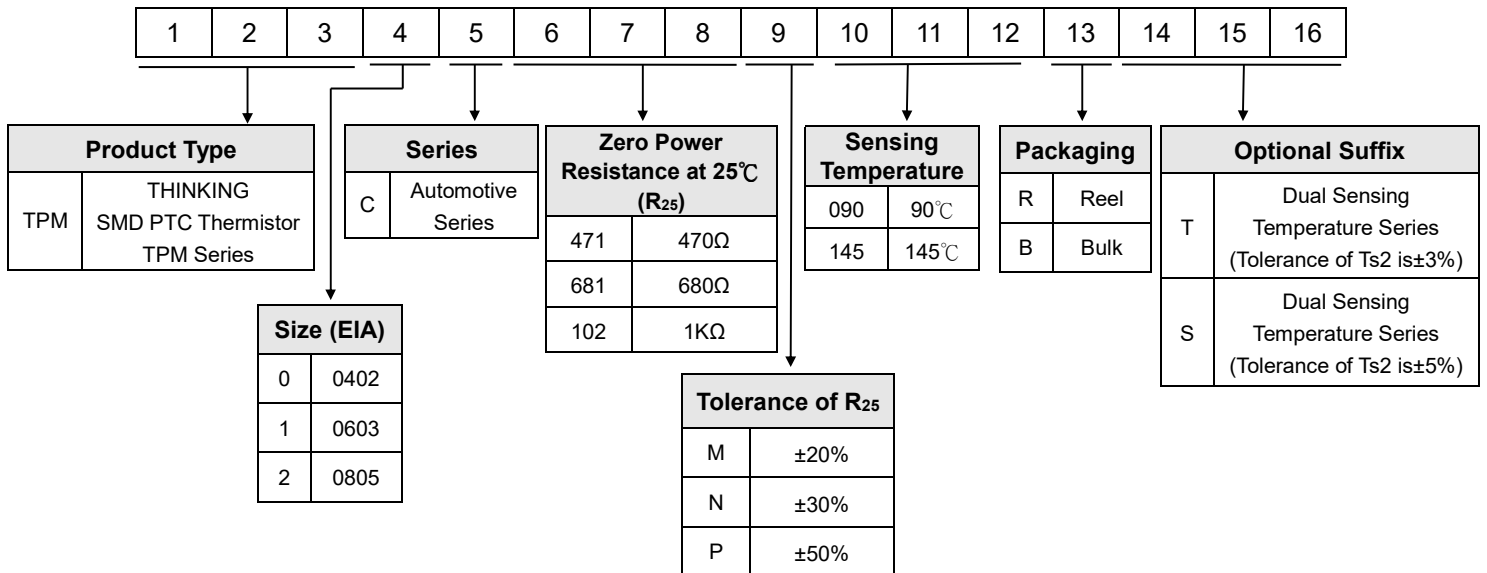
| 1 | 2 | 3 | 4 | 5 | 6 | 7 | 8 | 9 | 10 | 11 | 12 | 13 | 14 | 15 | 16 |
|---|---|---|---|---|---|---|---|---|---|---|---|---|---|---|---|

| Product Type | |
|---|---|
| TPM | THINKING SMD PTC Thermistor TPM Series |

| Size (EIA) | |
|---|---|
| 0 | 0402 |
| 1 | 0603 |
| 2 | 0805 |

| Series | |
|---|---|
| C | Automotive Series |

| Zero Power Resistance at 25℃ ($R_{25}$) | |
|---|---|
| 471 | 470Ω |
| 681 | 680Ω |
| 102 | 1KΩ |

| Tolerance of $R_{25}$ | |
|---|---|
| M | ±20% |
| N | ±30% |
| P | ±50% |

| Sensing Temperature | |
|---|---|
| 090 | 90℃ |
| 145 | 145℃ |

| Packaging | |
|---|---|
| R | Reel |
| B | Bulk |

| Optional Suffix | |
|---|---|
| T | Dual Sensing Temperature Series (Tolerance of Ts2 is±3%) |
| S | Dual Sensing Temperature Series (Tolerance of Ts2 is±5%) |